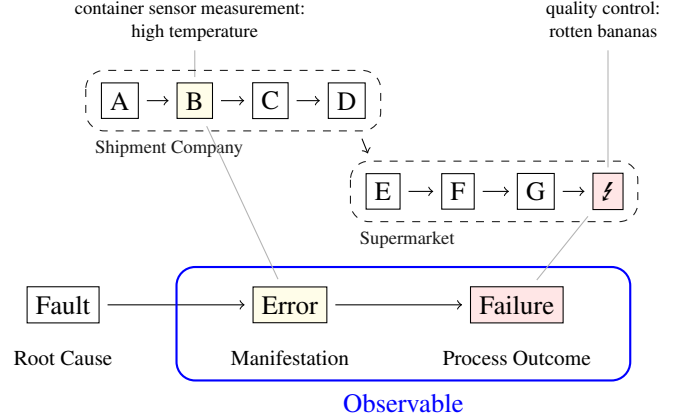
container sensor measurement: high temperature

quality control: rotten bananas

A → B → C → D

Shipment Company

E → F → G → ↯

Supermarket

Fault → Error → Failure

Root Cause

Manifestation

Process Outcome

Observable